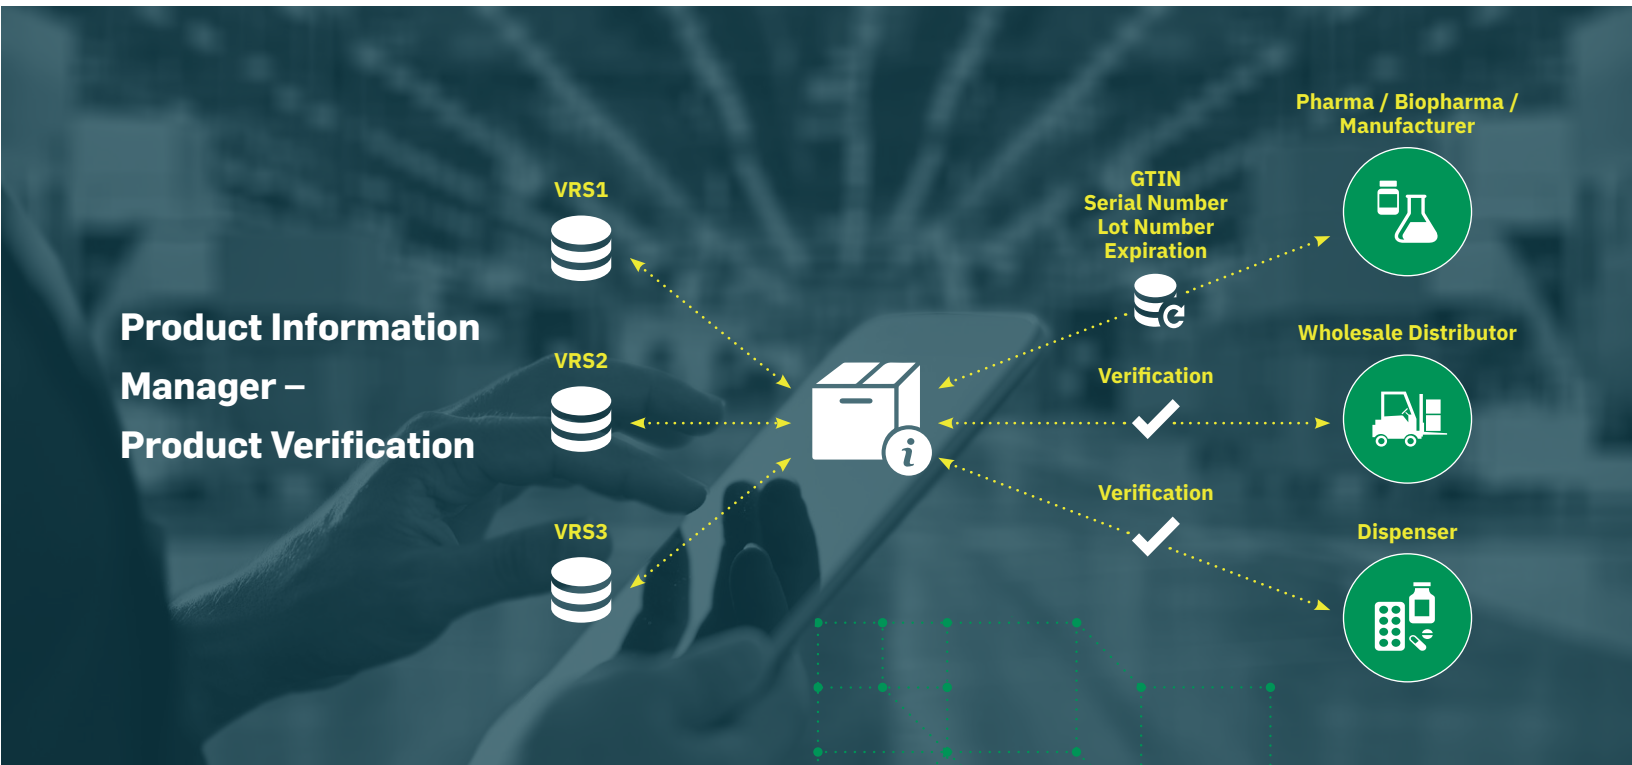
Product Information Manager – Product Verification

VRS1

VRS2

VRS3

GTIN
Serial Number
Lot Number
Expiration

Pharma / Biopharma / Manufacturer

Verification

Wholesale Distributor

Verification

Dispenser